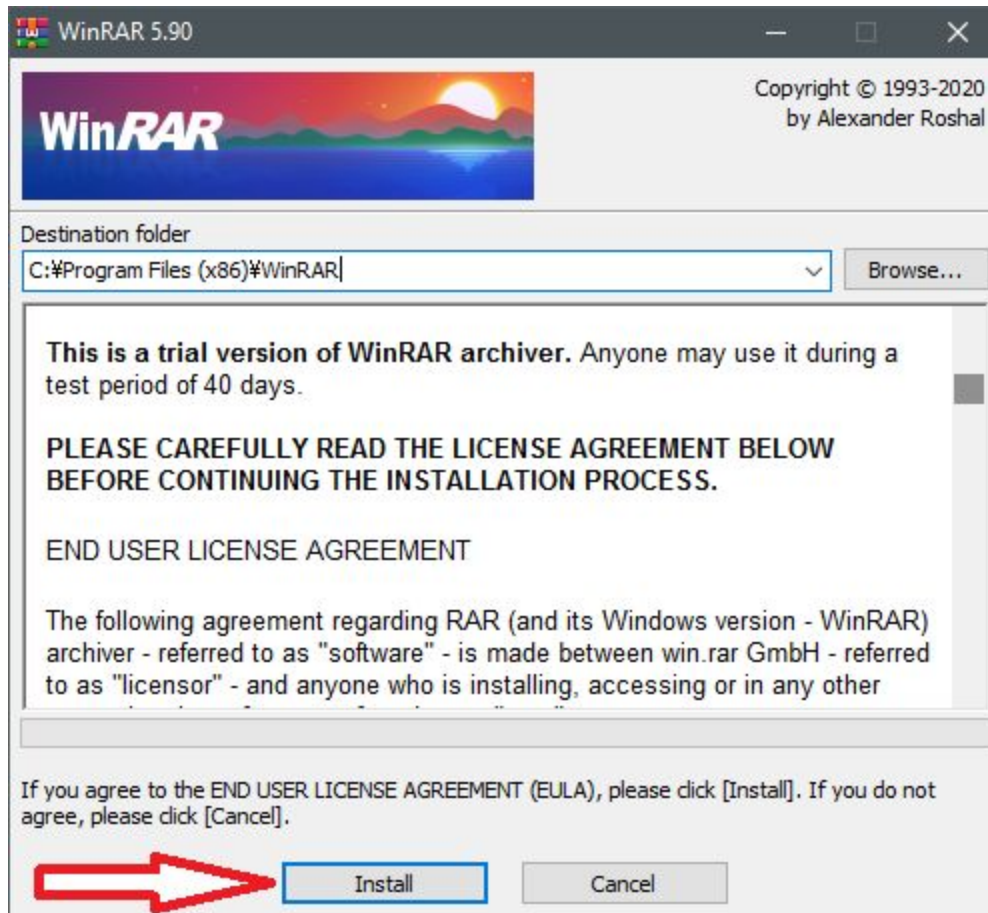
WinRAR 5.90

WinRAR

Copyright © 1993-2020 by Alexander Roshal

Destination folder

C:¥Program Files (x86)¥WinRAR

Browse...

**This is a trial version of WinRAR archiver.** Anyone may use it during a test period of 40 days.

**PLEASE CAREFULLY READ THE LICENSE AGREEMENT BELOW BEFORE CONTINUING THE INSTALLATION PROCESS.**

END USER LICENSE AGREEMENT

The following agreement regarding RAR (and its Windows version - WinRAR) archiver - referred to as "software" - is made between win.rar GmbH - referred to as "licensor" - and anyone who is installing, accessing or in any other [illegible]

If you agree to the END USER LICENSE AGREEMENT (EULA), please click [Install]. If you do not agree, please click [Cancel].

Install

Cancel